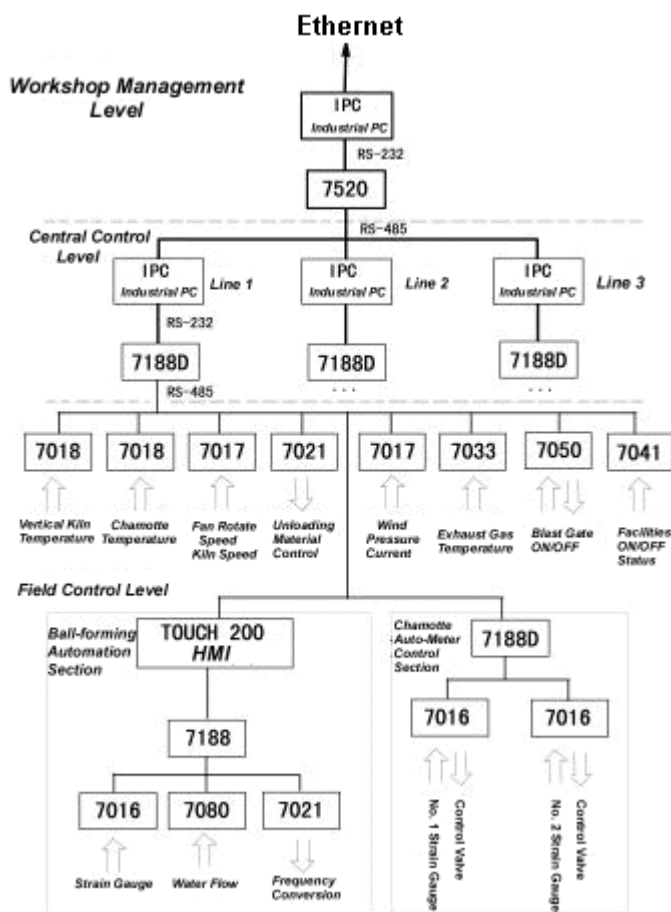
Ethernet

Workshop Management Level

IPC
Industrial PC

RS-232

7520

RS-485

Central Control Level

IPC
Industrial PC
Line 1

IPC
Industrial PC
Line 2

IPC
Industrial PC
Line 3

RS-232

7188D

7188D
...

7188D
...

RS-485

7018
Vertical Kiln Temperature

7018
Chamotte Temperature

7017
Fan Rotate Speed Kiln Speed

7021
Unloading Material Control

7017
Wind Pressure Current

7033
Exhaust Gas Temperature

7050
Blast Gate ON/OFF

7041
Facilities ON/OFF Status

Field Control Level

Ball-forming Automation Section

TOUCH 200
HMI

7188

7016
Strain Gauge

7080
Water Flow

7021
Frequency Conversion

Chamotte Auto-Meter Control Section

7188D

7016
No. 1 Strain Gauge
Control Valve

7016
No. 2 Strain Gauge
Control Valve